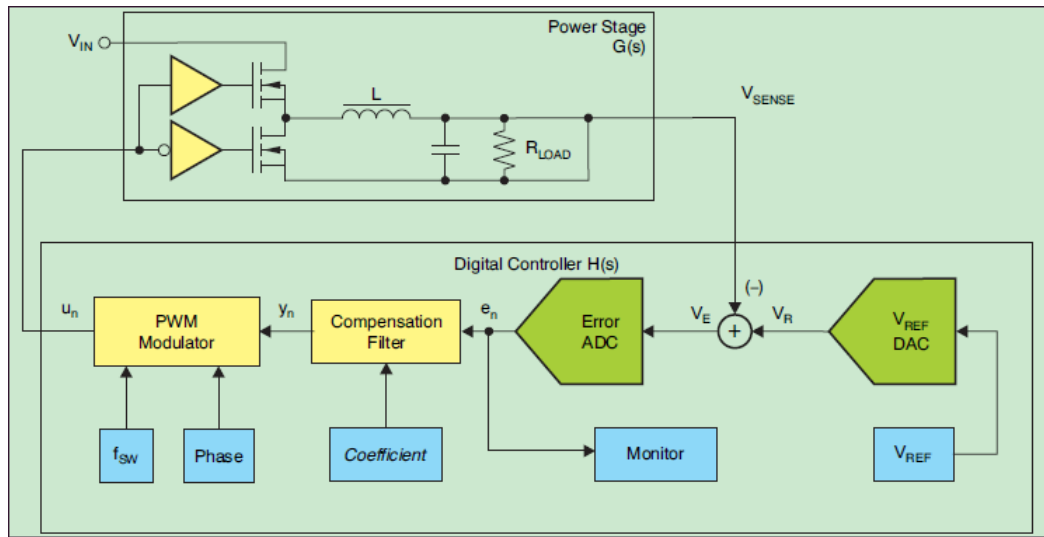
Power Stage
G(s)

$V_{IN}$

L

$R_{LOAD}$

$V_{SENSE}$

Digital Controller H(s)

$u_n$

PWM Modulator

$y_n$

Compensation Filter

$e_n$

Error ADC

$V_E$

(−)

+

$V_R$

$V_{REF}$ DAC

$f_{SW}$

Phase

Coefficient

Monitor

$V_{REF}$